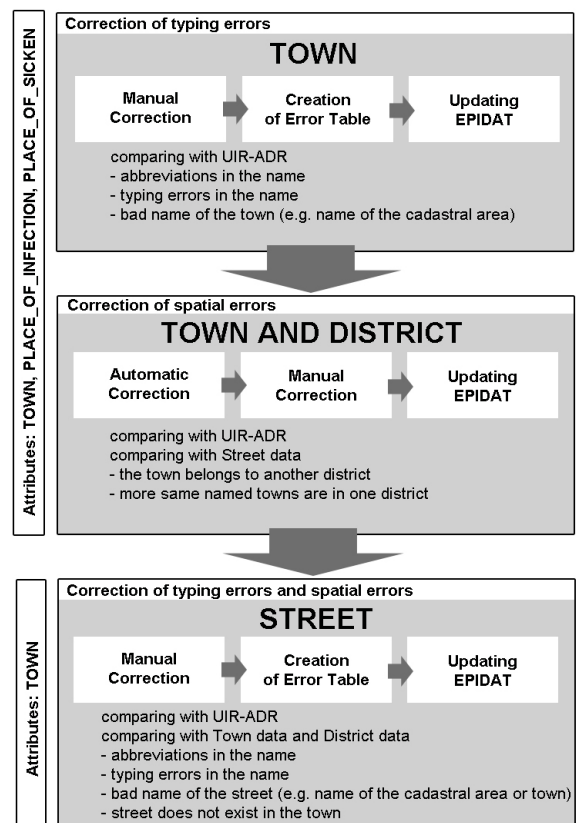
Attributes: TOWN, PLACE_OF_INFECTION, PLACE_OF_SICKEN

Correction of typing errors

TOWN

Manual Correction

Creation of Error Table

Updating EPIDAT

comparing with UIR-ADR
- abbreviations in the name
- typing errors in the name
- bad name of the town (e.g. name of the cadastral area)

Correction of spatial errors

TOWN AND DISTRICT

Automatic Correction

Manual Correction

Updating EPIDAT

comparing with UIR-ADR
comparing with Street data
- the town belongs to another district
- more same named towns are in one district

Attributes: TOWN

Correction of typing errors and spatial errors

STREET

Manual Correction

Creation of Error Table

Updating EPIDAT

comparing with UIR-ADR
comparing with Town data and District data
- abbreviations in the name
- typing errors in the name
- bad name of the street (e.g. name of the cadastral area or town)
- street does not exist in the town